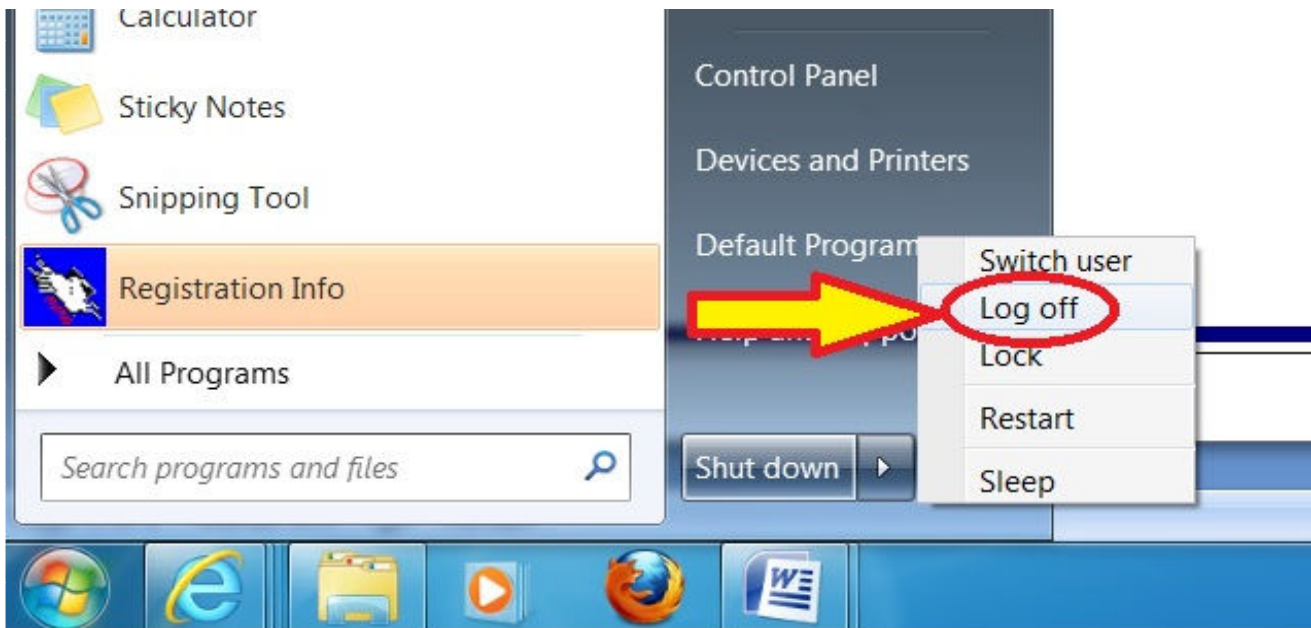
Calculator

Sticky Notes

Snipping Tool

Registration Info

All Programs

Search programs and files

Control Panel

Devices and Printers

Default Program

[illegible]

Shut down

Switch user

Log off

Lock

Restart

Sleep